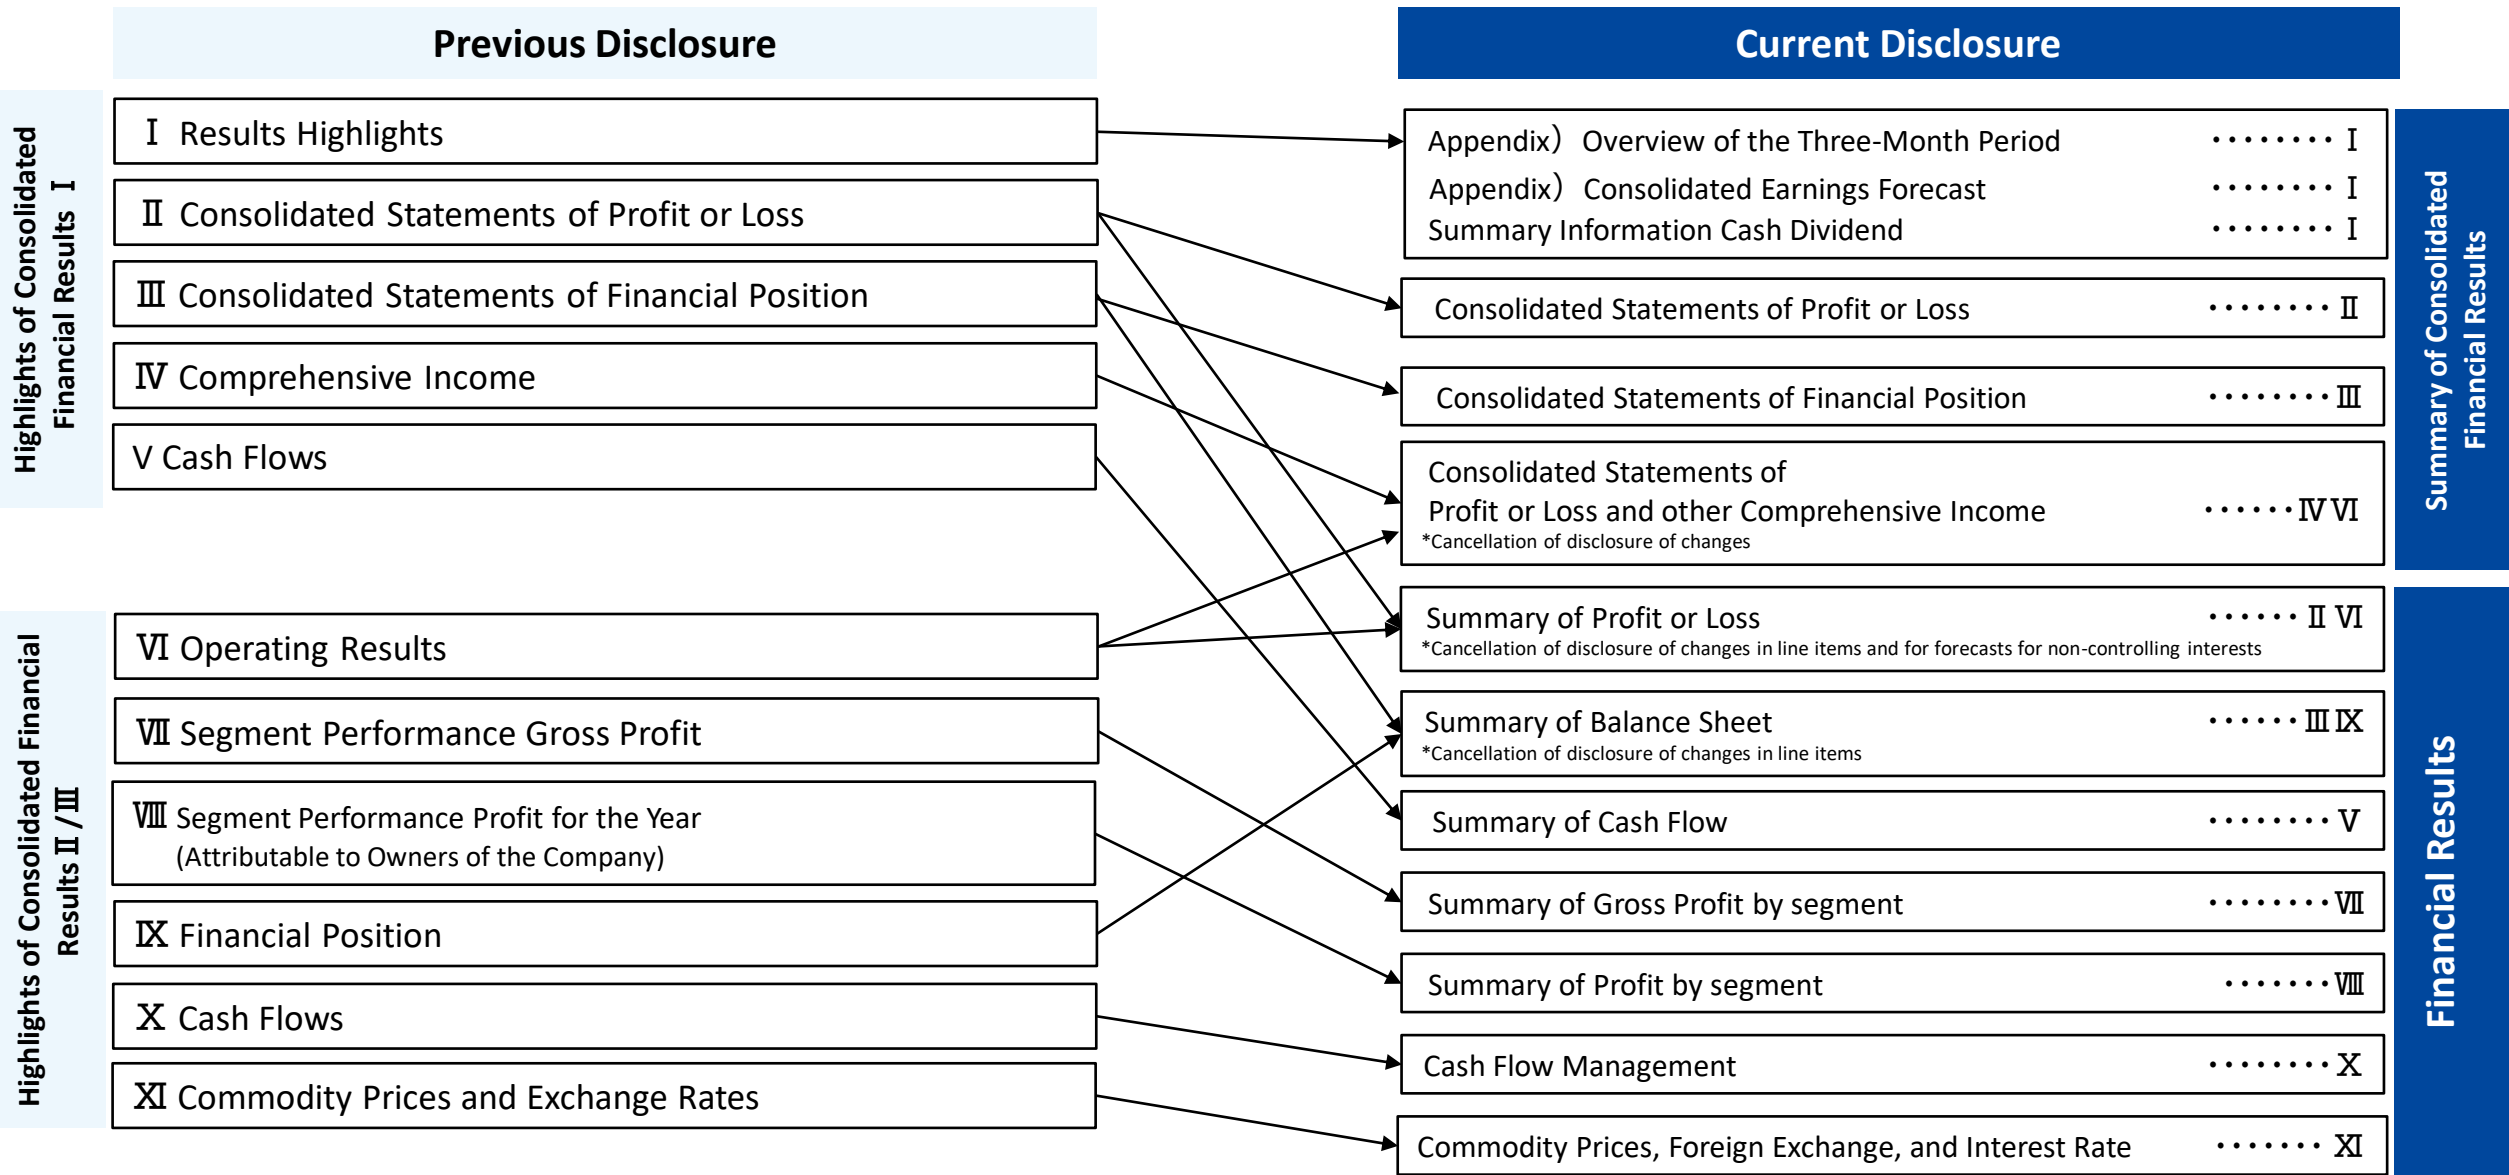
Previous Disclosure

Highlights of Consolidated Financial Results Ⅰ

Ⅰ Results Highlights

Ⅱ Consolidated Statements of Profit or Loss

Ⅲ Consolidated Statements of Financial Position

Ⅳ Comprehensive Income

V Cash Flows

Highlights of Consolidated Financial Results Ⅱ / Ⅲ

Ⅵ Operating Results

Ⅶ Segment Performance Gross Profit

Ⅷ Segment Performance Profit for the Year (Attributable to Owners of the Company)

Ⅸ Financial Position

Ⅹ Cash Flows

Ⅺ Commodity Prices and Exchange Rates

Current Disclosure

Summary of Consolidated Financial Results

Appendix) Overview of the Three-Month Period ･････････ Ⅰ

Appendix) Consolidated Earnings Forecast ･････････ Ⅰ

Summary Information Cash Dividend ･････････ Ⅰ

Consolidated Statements of Profit or Loss ･････････ Ⅱ

Consolidated Statements of Financial Position ･････････ Ⅲ

Consolidated Statements of Profit or Loss and other Comprehensive Income ･･････ⅣⅥ
*Cancellation of disclosure of changes

Financial Results

Summary of Profit or Loss ･･････ Ⅱ Ⅵ
*Cancellation of disclosure of changes in line items and for forecasts for non-controlling interests

Summary of Balance Sheet ･･････ Ⅲ Ⅸ
*Cancellation of disclosure of changes in line items

Summary of Cash Flow ･････････ Ⅴ

Summary of Gross Profit by segment ･････････ Ⅶ

Summary of Profit by segment ････････ Ⅷ

Cash Flow Management ･････････ Ⅹ

Commodity Prices, Foreign Exchange, and Interest Rate ･･････ Ⅺ